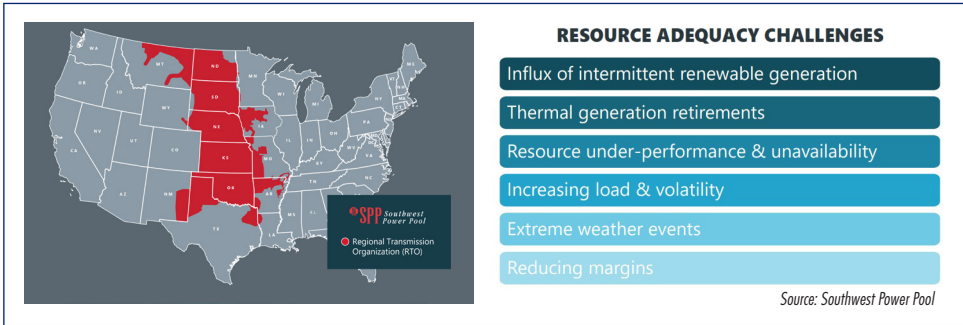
WA
MT
ND
OR
ID
SD
WY
MN
NE
NV
UT
CO
KS
IA
WI
MI
IL
IN
OH
MO
CA
AZ
NM
OK
AR
TX
LA
MS
AL
TN
KY
GA
FL
SC
NC
VA
WV
PA
NY
ME
VT
NH
MA
CT
RI
NJ
DE
MD

SPP Southwest Power Pool
Regional Transmission Organization (RTO)

RESOURCE ADEQUACY CHALLENGES

Influx of intermittent renewable generation

Thermal generation retirements

Resource under-performance & unavailability

Increasing load & volatility

Extreme weather events

Reducing margins

Source: Southwest Power Pool